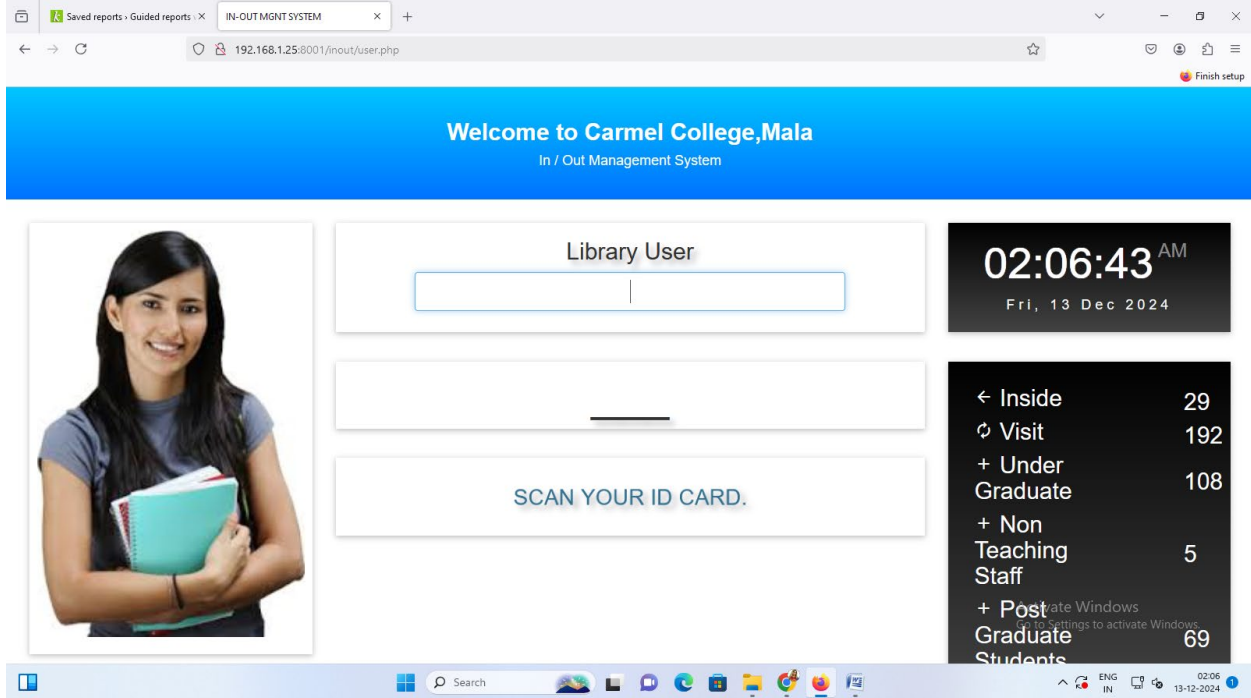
Saved reports › Guided reports ×
IN-OUT MGNT SYSTEM ×
+
192.168.1.25:8001/inout/user.php
Finish setup

Welcome to Carmel College,Mala
In / Out Management System

Library User

SCAN YOUR ID CARD.

02:06:43 AM
Fri, 13 Dec 2024

← Inside 29
Visit 192
+ Under Graduate 108
+ Non Teaching Staff 5
+ Post Graduate Students 69

Activate Windows
Go to Settings to activate Windows.

Search
ENG IN
02:06
13-12-2024